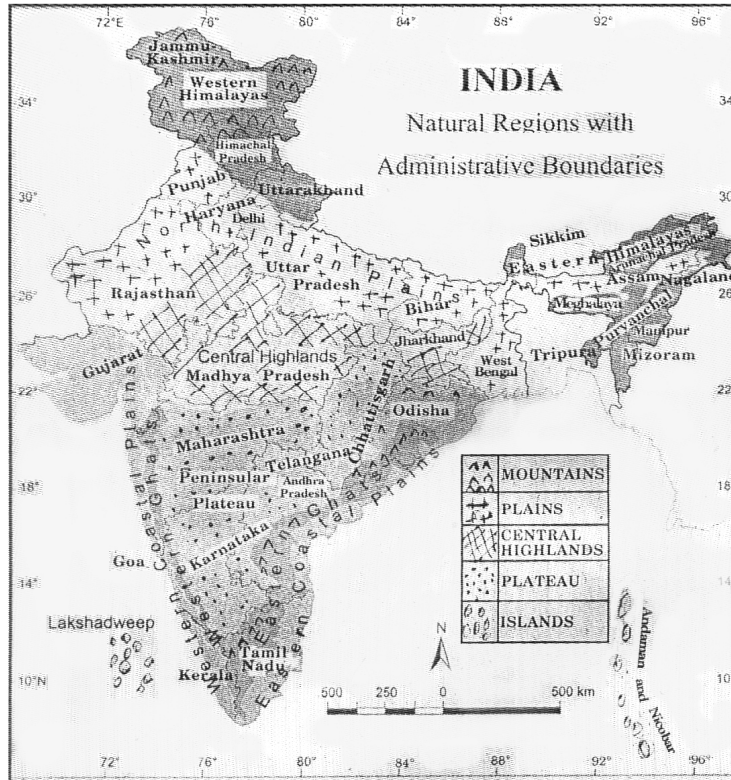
72°E 76° 80° 84° 88° 92° 96°

INDIA

Natural Regions with Administrative Boundaries

34° 30° 26° 22° 18° 14° 10°N

34 30 26 22 18 14 10

Jammu-Kashmir

Western Himalayas

Himachal Pradesh

Uttarakhand

Punjab

Haryana

Delhi

North Indian Plains

Uttar Pradesh

Rajasthan

Sikkim

Eastern Himalayas

Arunachal Pradesh

Assam

Nagaland

Meghalaya

Bihar

Jharkhand

West Bengal

Tripura

Purvanchal

Manipur

Mizoram

Gujarat

Central Highlands

Madhya Pradesh

Chhattisgarh

Odisha

Maharashtra

Telangana

Peninsular Plateau

Andhra Pradesh

Eastern Ghats

Eastern Coastal Plains

Western Ghats

Western Coastal Plains

Goa

Karnataka

Lakshadweep

Tamil Nadu

Kerala

MOUNTAINS

PLAINS

CENTRAL HIGHLANDS

PLATEAU

ISLANDS

N

Andaman and Nicobar

500 250 0 500 km

72° 76° 80° 84° 88° 92° 96°